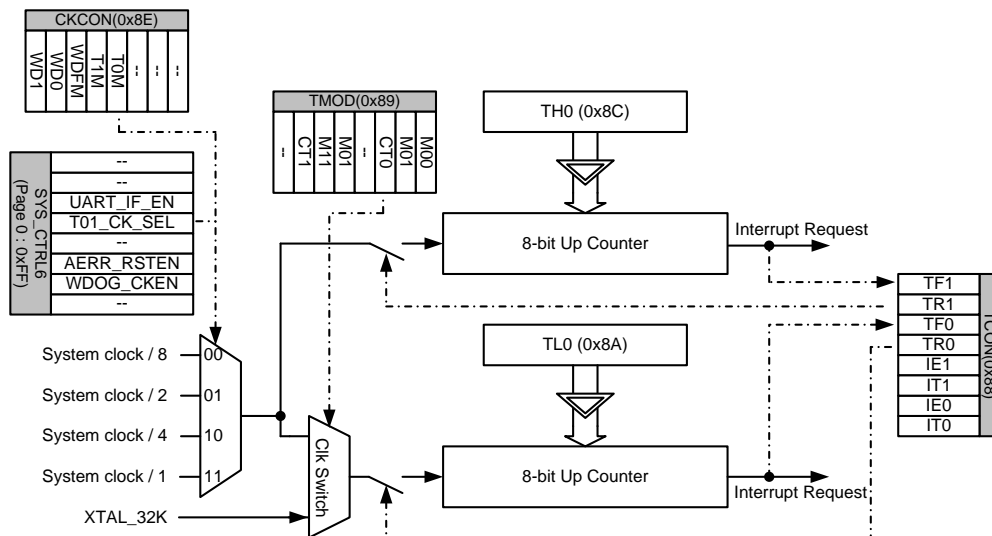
CKCON(0x8E)

WD1
WD0
WDFM
T1M
T0M
--
--
--

SYS_CTRL6
(Page 0 : 0xFF)

--
--
UART_IF_EN
T01_CK_SEL
--
AERR_RSTEN
WDOG_CKEN
--

TMOD(0x89)

--
CT1
M11
M01
--
CT0
M01
M00

TH0 (0x8C)

8-bit Up Counter

Interrupt Request

TL0 (0x8A)

8-bit Up Counter

Interrupt Request

System clock / 8
00
System clock / 2
01
System clock / 4
10
System clock / 1
11

XTAL_32K

Clk Switch

TCON(0x88)

TF1
TR1
TF0
TR0
IE1
IT1
IE0
IT0